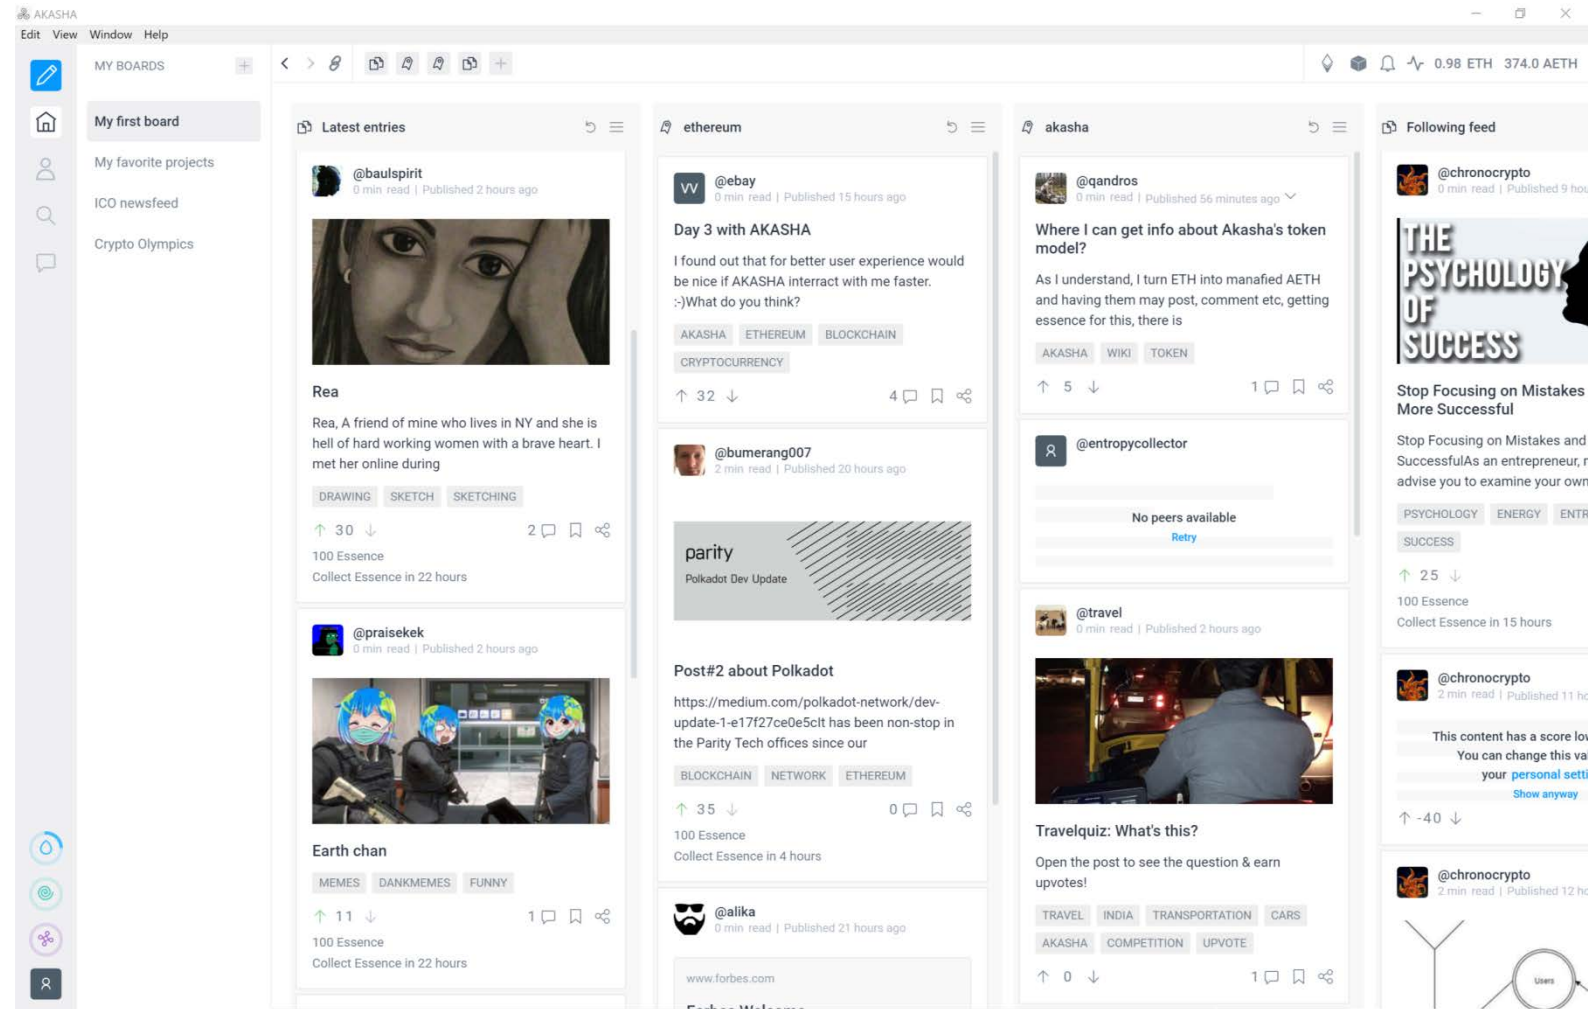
AKASHA
Edit View Window Help

MY BOARDS
My first board
My favorite projects
ICO newsfeed
Crypto Olympics

0.98 ETH 374.0 AETH

Latest entries

@baulspirit
0 min read | Published 2 hours ago

Rea

Rea, A friend of mine who lives in NY and she is hell of hard working women with a brave heart. I met her online during

DRAWING SKETCH SKETCHING

30 2
100 Essence
Collect Essence in 22 hours

@praisekek
0 min read | Published 2 hours ago

Earth chan

MEMES DANKMEMES FUNNY

11 1
100 Essence
Collect Essence in 22 hours

ethereum

@ebay
0 min read | Published 15 hours ago

Day 3 with AKASHA

I found out that for better user experience would be nice if AKASHA interract with me faster. :-)What do you think?

AKASHA ETHEREUM BLOCKCHAIN CRYPTOCURRENCY

32 4

@bumerang007
2 min read | Published 20 hours ago

parity
Polkadot Dev Update

Post#2 about Polkadot

https://medium.com/polkadot-network/dev-update-1-e17f27ce0e5clt has been non-stop in the Parity Tech offices since our

BLOCKCHAIN NETWORK ETHEREUM

35 0
100 Essence
Collect Essence in 4 hours

@alika
0 min read | Published 21 hours ago

www.forbes.com

akasha

@qandros
0 min read | Published 56 minutes ago

Where I can get info about Akasha's token model?

As I understand, I turn ETH into manafied AETH and having them may post, comment etc, getting essence for this, there is

AKASHA WIKI TOKEN

5 1

@entropycollector

No peers available
Retry

@travel
0 min read | Published 2 hours ago

Travelquiz: What's this?

Open the post to see the question & earn upvotes!

TRAVEL INDIA TRANSPORTATION CARS AKASHA COMPETITION UPVOTE

0 1

Following feed

@chronocrypto
0 min read | Published 9 hou

THE PSYCHOLOGY OF SUCCESS

Stop Focusing on Mistakes More Successful

Stop Focusing on Mistakes and SuccessfulAs an entrepreneur, r advise you to examine your own

PSYCHOLOGY ENERGY ENTR SUCCESS

25
100 Essence
Collect Essence in 15 hours

@chronocrypto
2 min read | Published 11 ho

This content has a score lo
You can change this va
your personal setti
Show anyway

-40

@chronocrypto
2 min read | Published 12 ho

Users